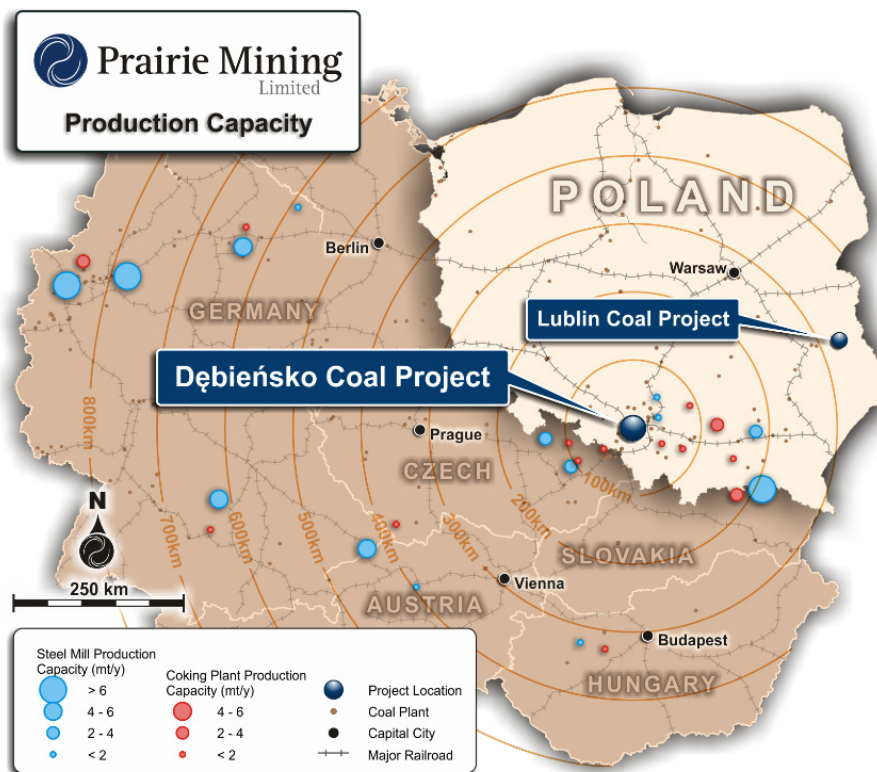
Prairie Mining Limited

Production Capacity

POLAND

Berlin

Warsaw

GERMANY

Lublin Coal Project

Dębieńsko Coal Project

Prague

CZECH

100km

200km

300km

400km

500km

600km

700km

800km

N

250 km

Vienna

SLOVAKIA

AUSTRIA

Budapest

HUNGARY

Steel Mill Production Capacity (mt/y)
> 6
4 - 6
2 - 4
< 2

Coking Plant Production Capacity (mt/y)
4 - 6
2 - 4
< 2

Project Location
Coal Plant
Capital City
Major Railroad